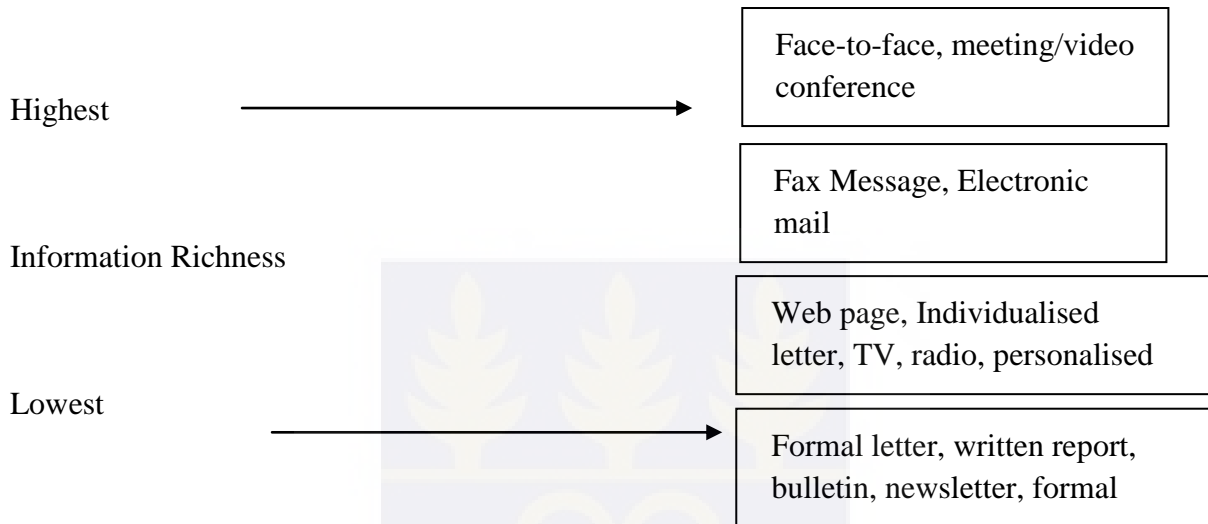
Highest

Face-to-face, meeting/video conference

Fax Message, Electronic mail

Information Richness

Web page, Individualised letter, TV, radio, personalised

Lowest

Formal letter, written report, bulletin, newsletter, formal